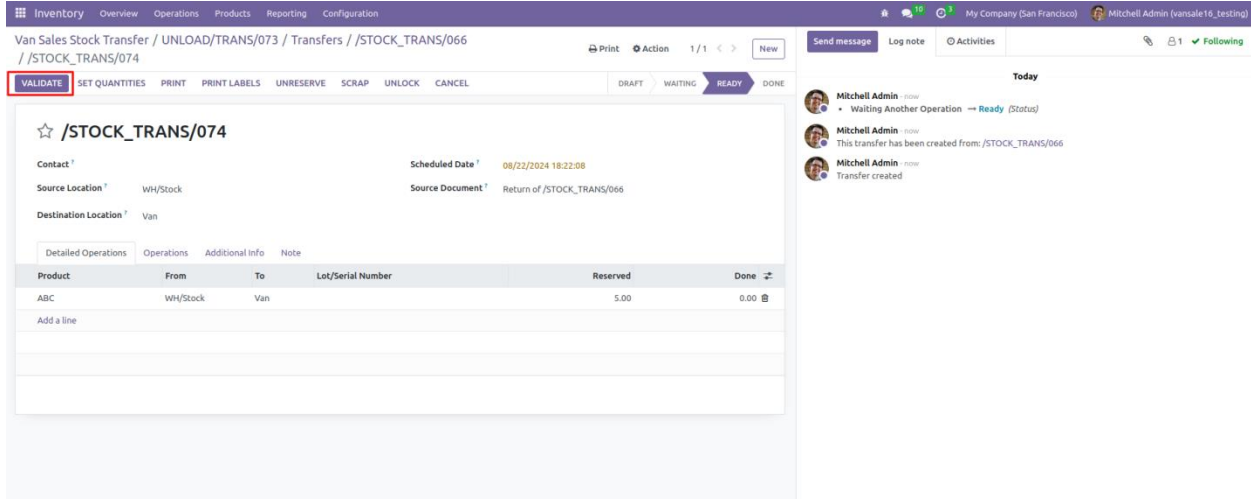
Inventory Overview Operations Products Reporting Configuration

10 3 My Company (San Francisco) Mitchell Admin (vansale16_testing)

Van Sales Stock Transfer / UNLOAD/TRANS/073 / Transfers / /STOCK_TRANS/066 / /STOCK_TRANS/074

Print Action 1/1 New

VALIDATE SET QUANTITIES PRINT PRINT LABELS UNRESERVE SCRAP UNLOCK CANCEL

DRAFT WAITING READY DONE

/STOCK_TRANS/074

Contact ?

Source Location ? WH/Stock

Destination Location ? Van

Scheduled Date ? 08/22/2024 18:22:08

Source Document ? Return of /STOCK_TRANS/066

Detailed Operations Operations Additional Info Note

| Product | From | To | Lot/Serial Number | Reserved | Done |
|---|---|---|---|---|---|
| ABC | WH/Stock | Van | | 5.00 | 0.00 |

Add a line

Send message Log note Activities 1 Following

Today

Mitchell Admin - now
• Waiting Another Operation → Ready (Status)

Mitchell Admin - now
This transfer has been created from: /STOCK_TRANS/066

Mitchell Admin - now
Transfer created